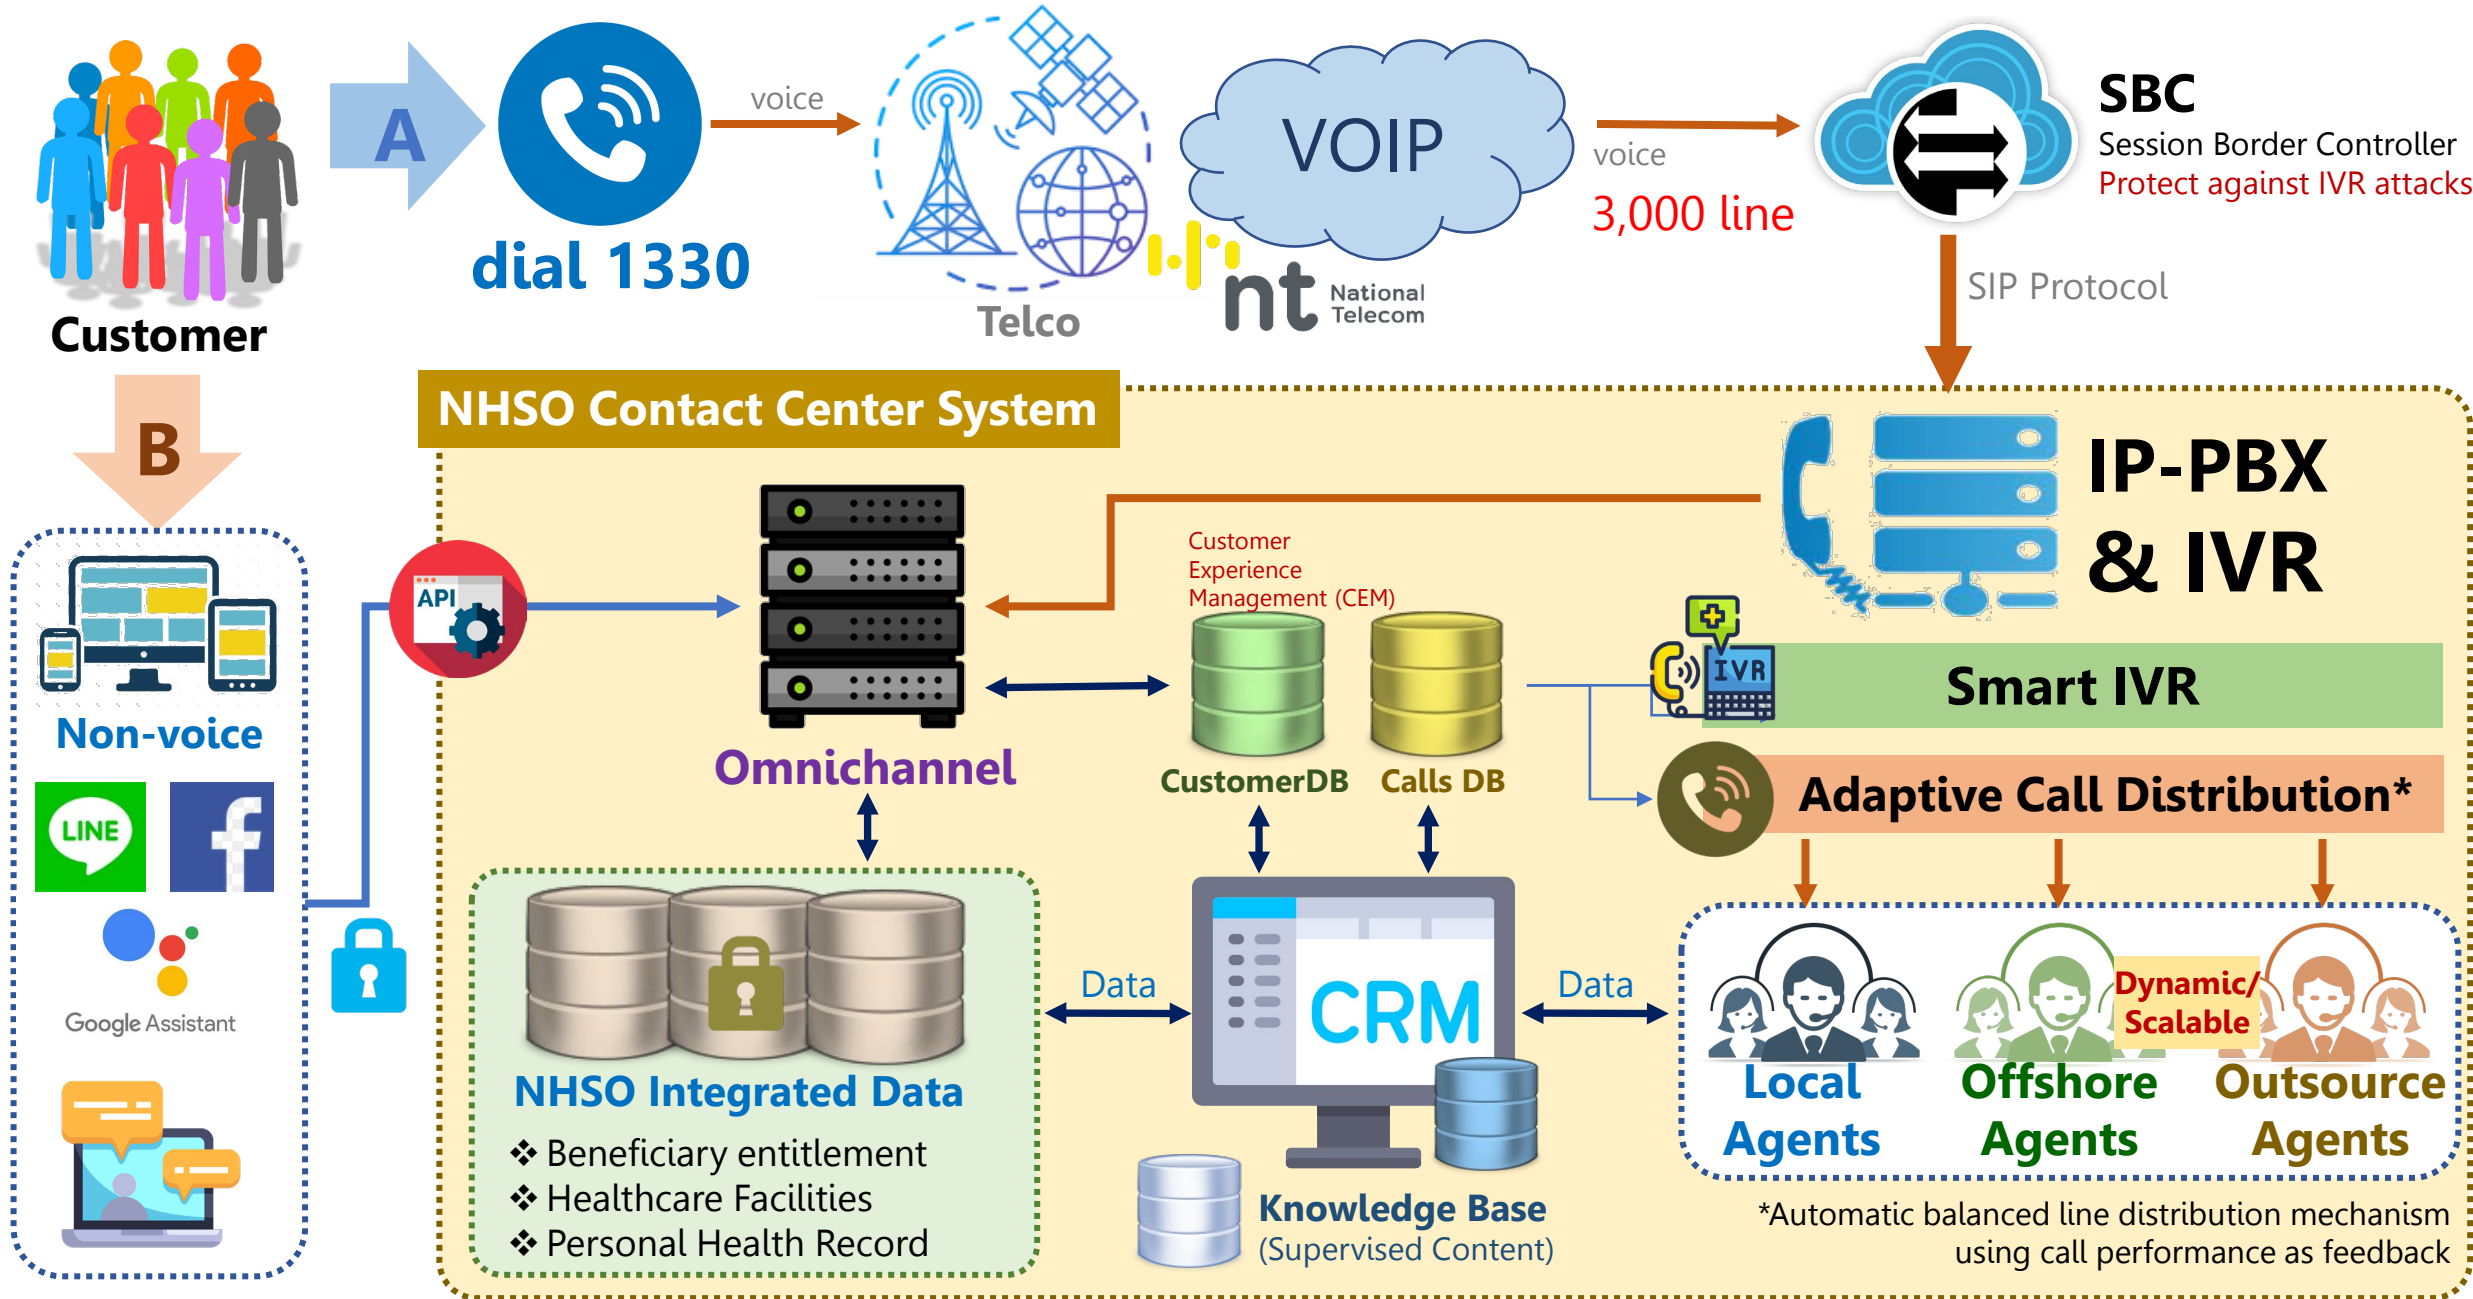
Customer

A

dial 1330

voice

Telco

VOIP

nt National Telecom

voice

3,000 line

SBC
Session Border Controller
Protect against IVR attacks

SIP Protocol

B

NHSO Contact Center System

IP-PBX & IVR

API

Customer Experience Management (CEM)

Omnichannel

CustomerDB

Calls DB

IVR

Smart IVR

Adaptive Call Distribution*

Non-voice

LINE

f

Google Assistant

NHSO Integrated Data
❖ Beneficiary entitlement
❖ Healthcare Facilities
❖ Personal Health Record

Data

CRM

Data

Knowledge Base
(Supervised Content)

Dynamic/ Scalable

Local Agents

Offshore Agents

Outsource Agents

*Automatic balanced line distribution mechanism using call performance as feedback